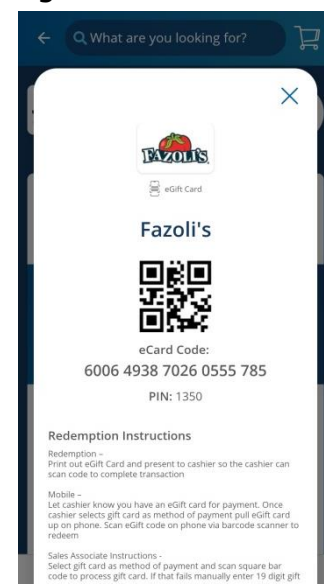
What are you looking for?

FAZOLI'S

eGift Card

Fazoli's

eCard Code:
6006 4938 7026 0555 785

PIN: 1350

Redemption Instructions

Redemption –
Print out eGift Card and present to cashier so the cashier can scan code to complete transaction

Mobile –
Let cashier know you have an eGift card for payment. Once cashier selects gift card as method of payment pull eGift card up on phone. Scan eGift code on phone via barcode scanner to redeem

Sales Associate Instructions -
Select gift card as method of payment and scan square bar code to process gift card. If that fails manually enter 19 digit gift